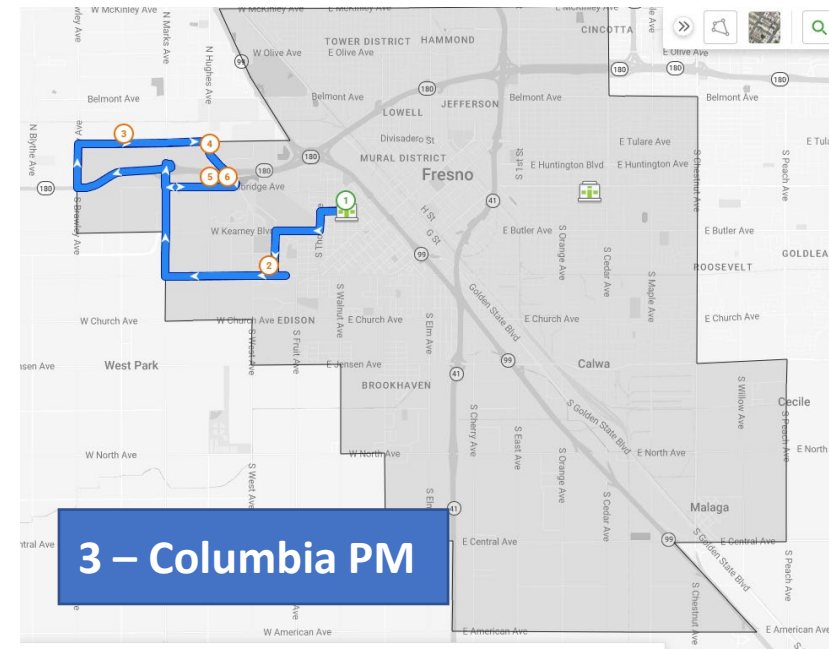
W McKinley Ave
W McKinley Ave
E McKinley Ave
CINCOTTA
TOWER DISTRICT
HAMMOND
W Olive Ave
E Olive Ave
E Olive Ave
N Marks Ave
N Hughes Ave
180
180
180
180
Belmont Ave
Belmont Ave
Belmont Ave
Belmont Ave
LOWELL
JEFFERSON
N Blythe Ave
3
4
Divisadero St
E Tulare Ave
MURAL DISTRICT
E Huntington Blvd
E Huntington Ave
S Peach Ave
5
6
Fresno
S 1st St
Olive
Stanbridge Ave
180
1
H St
41
W Kearney Blvd
G St
E Butler Ave
E Butler Ave
S Brawley Ave
2
99
S Orange Ave
S Cedar Ave
S Maple Ave
S Chestnut Ave
ROOSEVELT
GOLDLEA
Golden State Blvd
W Church Ave
W Church Ave
EDISON
E Church Ave
E Church Ave
E Church Ave
S Walnut Ave
S Elm Ave
S West Ave
S Fruit Ave
99
Jensen Ave
West Park
E Jensen Ave
Calwa
41
BROOKHAVEN
S Willow Ave
Cecile
S Golden State Blvd
S Peach Ave
S Cherry Ave
S East Ave
E North Ave
E North
W North Ave
W North Ave
S Orange Ave
S West Ave
S Elm
41
S Cedar Ave
Malaga
Central Ave
E Central Ave
E Central Ave
99
Golden State Blvd
S Chestnut Ave
S Peach Ave
3 – Columbia PM
W American Ave
E American Ave
E American Ave